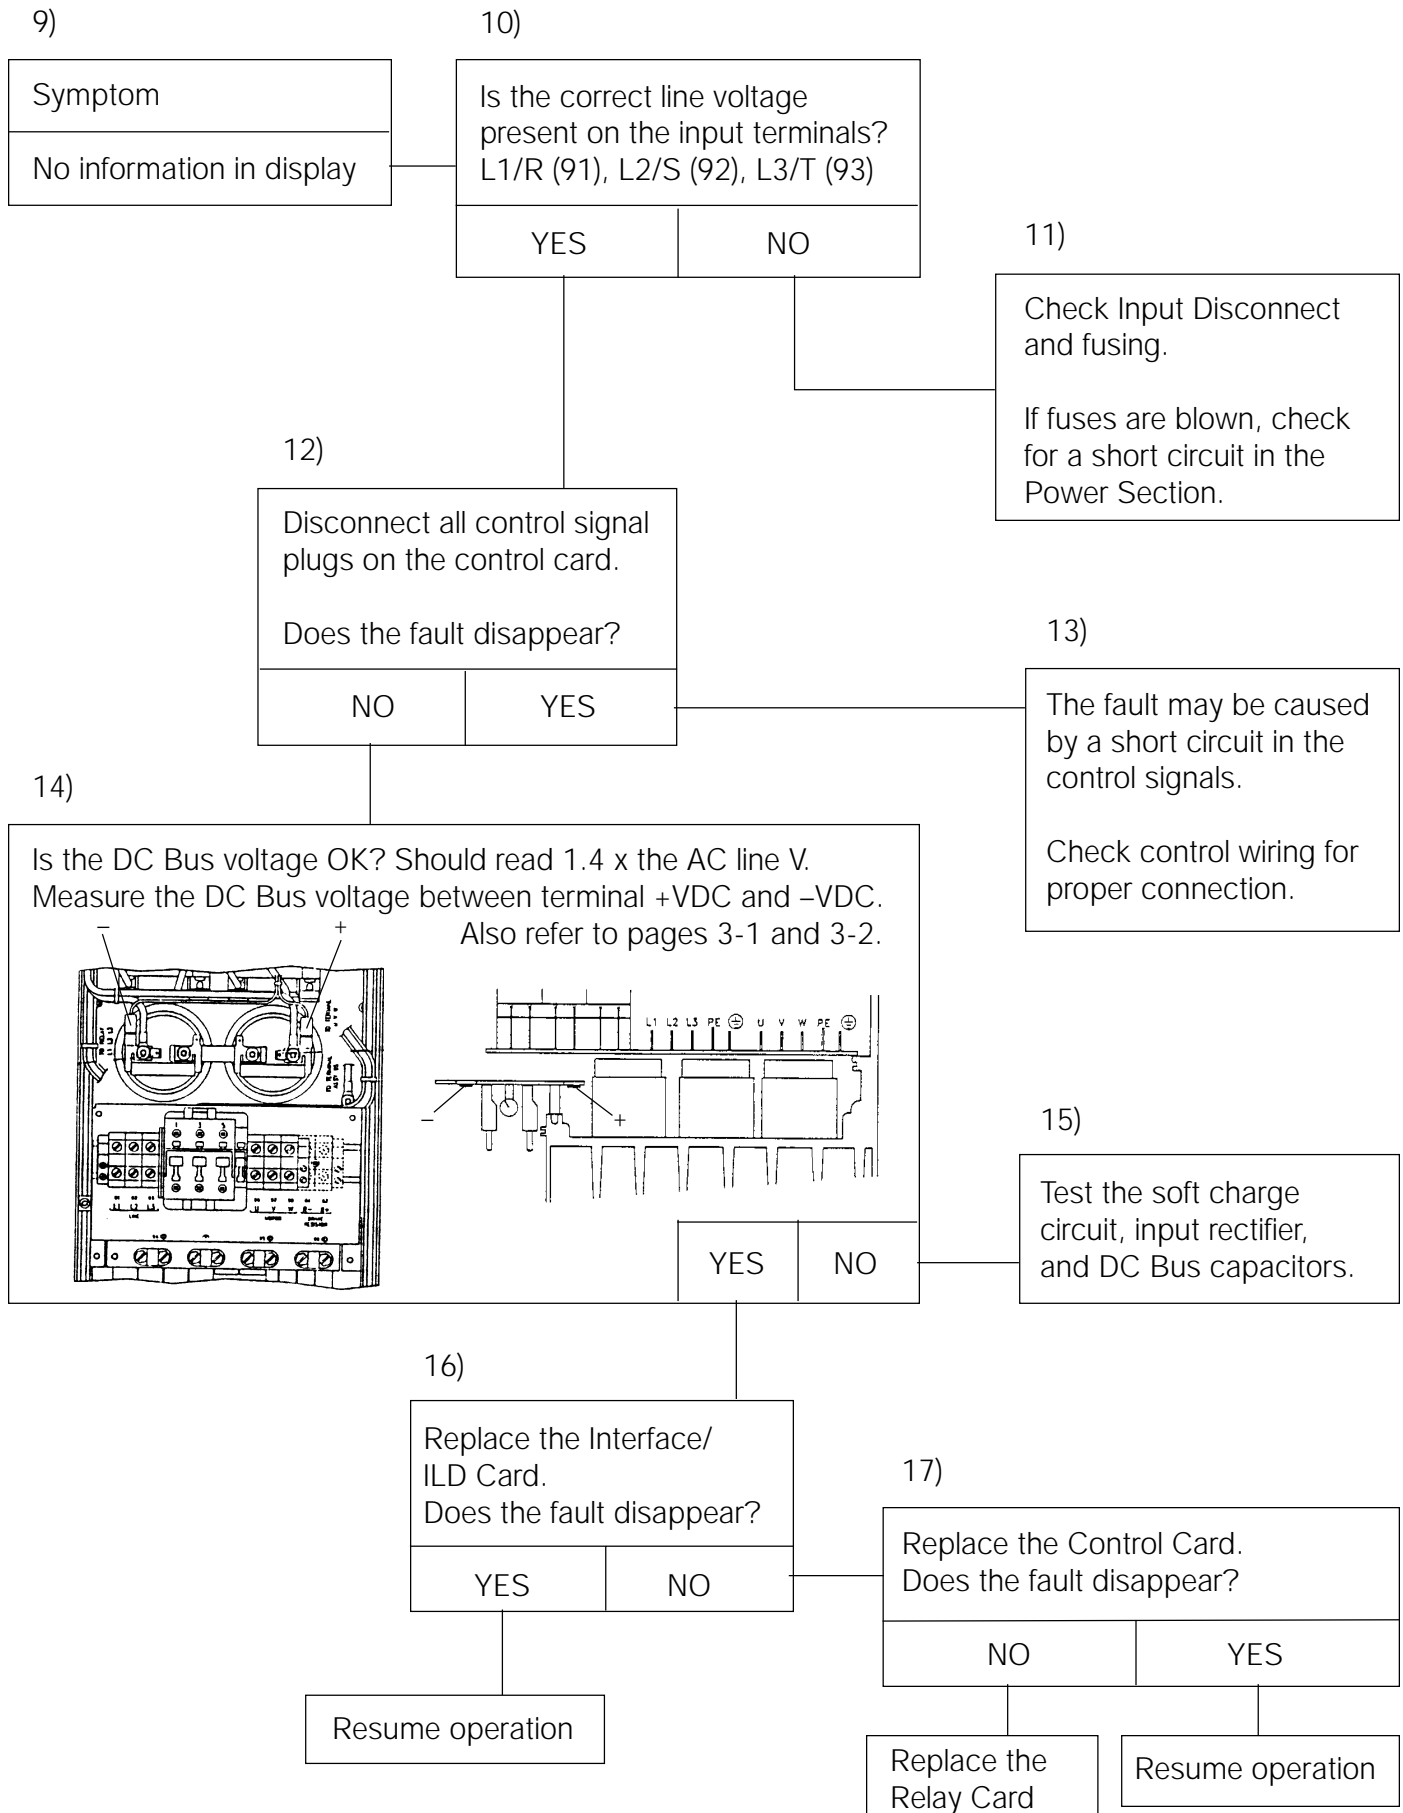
9)

Symptom

No information in display

10)

Is the correct line voltage present on the input terminals? L1/R (91), L2/S (92), L3/T (93)

YES | NO

11)

Check Input Disconnect and fusing.

If fuses are blown, check for a short circuit in the Power Section.

12)

Disconnect all control signal plugs on the control card.

Does the fault disappear?

NO | YES

13)

The fault may be caused by a short circuit in the control signals.

Check control wiring for proper connection.

14)

Is the DC Bus voltage OK? Should read 1.4 x the AC line V. Measure the DC Bus voltage between terminal +VDC and –VDC. Also refer to pages 3-1 and 3-2.

– +

L1 L2 L3 PE ⊕ U V W PE ⊕

– +

YES | NO

15)

Test the soft charge circuit, input rectifier, and DC Bus capacitors.

16)

Replace the Interface/ ILD Card.
Does the fault disappear?

YES | NO

Resume operation

17)

Replace the Control Card.
Does the fault disappear?

NO | YES

Replace the Relay Card

Resume operation